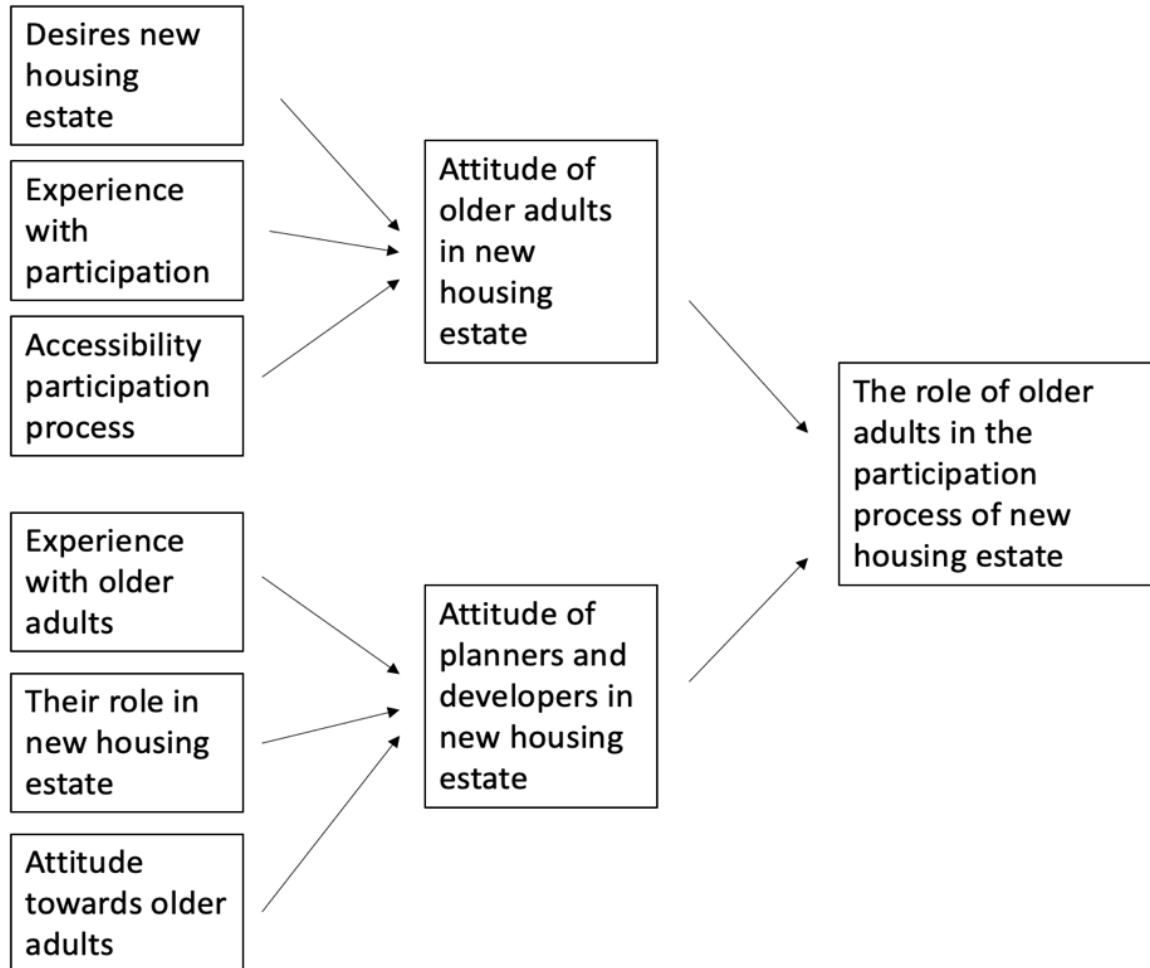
Desires new housing estate

Experience with participation

Accessibility participation process

Attitude of older adults in new housing estate

The role of older adults in the participation process of new housing estate

Experience with older adults

Their role in new housing estate

Attitude towards older adults

Attitude of planners and developers in new housing estate